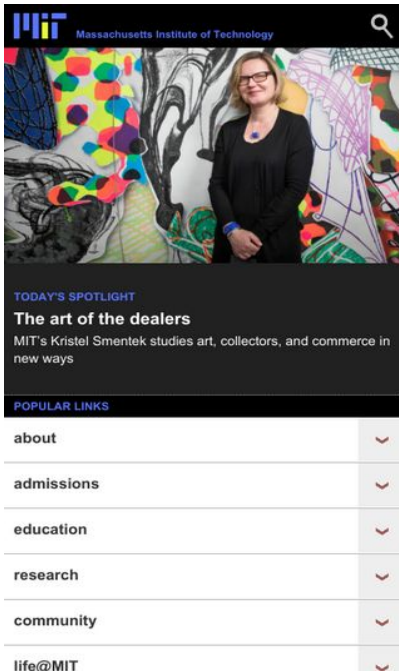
MIT Massachusetts Institute of Technology

TODAY'S SPOTLIGHT

The art of the dealers

MIT's Kristel Smentek studies art, collectors, and commerce in new ways

POPULAR LINKS

about

admissions

education

research

community

life@MIT